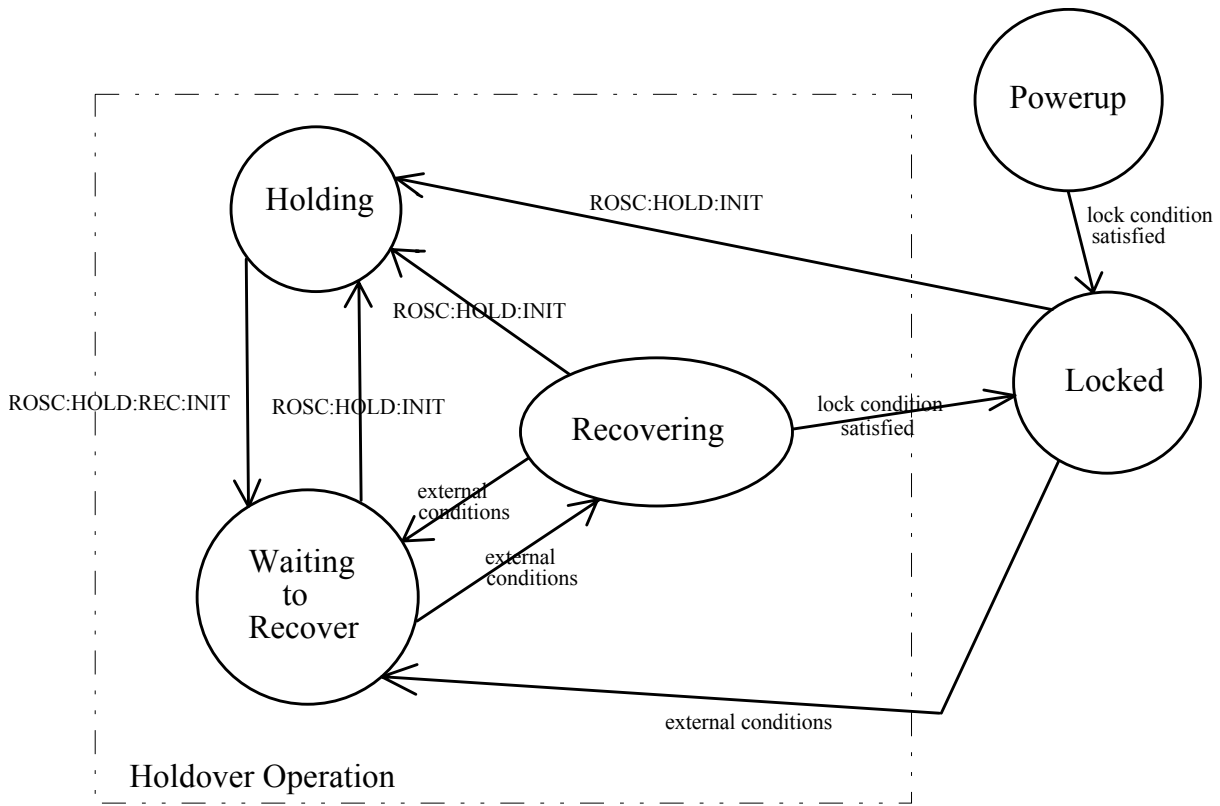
Powerup

Holding

ROSC:HOLD:INIT

lock condition satisfied

ROSC:HOLD:INIT

Locked

ROSC:HOLD:REC:INIT

ROSC:HOLD:INIT

Recovering

lock condition satisfied

external conditions

Waiting to Recover

external conditions

external conditions

Holdover Operation